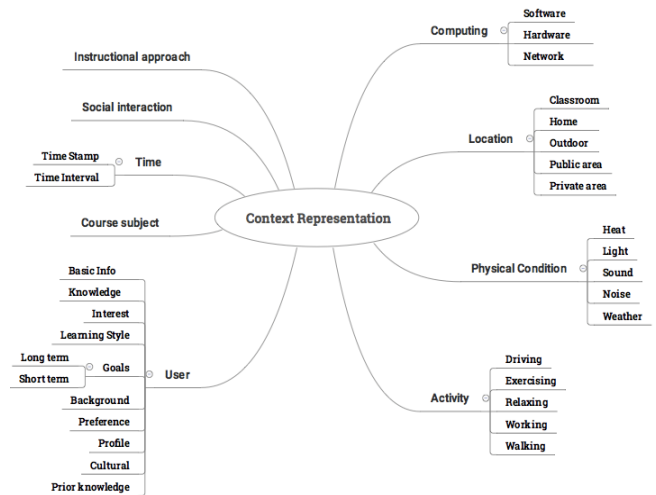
Context Representation

Instructional approach

Social interaction

Time
Time Stamp
Time Interval

Course subject

User
Basic Info
Knowledge
Interest
Learning Style
Goals
Long term
Short term
Background
Preference
Profile
Cultural
Prior knowledge

Computing
Software
Hardware
Network

Location
Classroom
Home
Outdoor
Public area
Private area

Physical Condition
Heat
Light
Sound
Noise
Weather

Activity
Driving
Exercising
Relaxing
Working
Walking